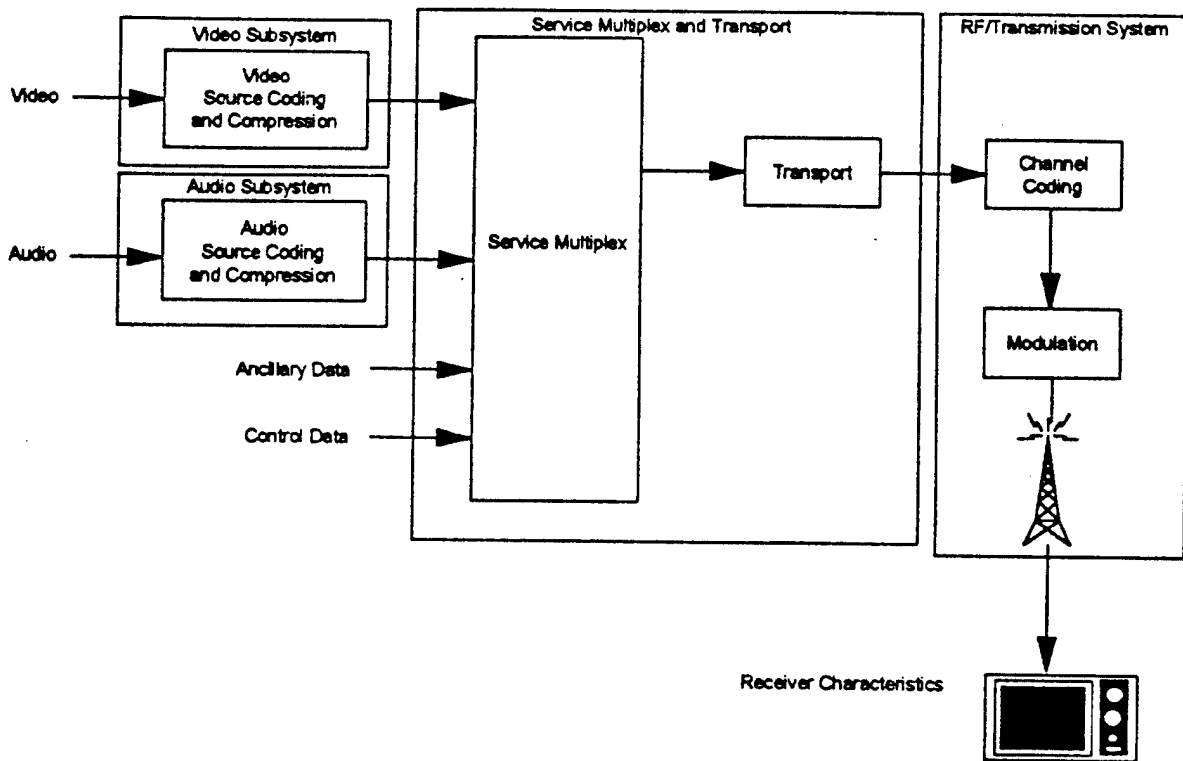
Video Subsystem

Video

Video Source Coding and Compression

Audio Subsystem

Audio

Audio Source Coding and Compression

Service Multiplex and Transport

Service Multiplex

Transport

Ancillary Data

Control Data

RF/Transmission System

Channel Coding

Modulation

Receiver Characteristics